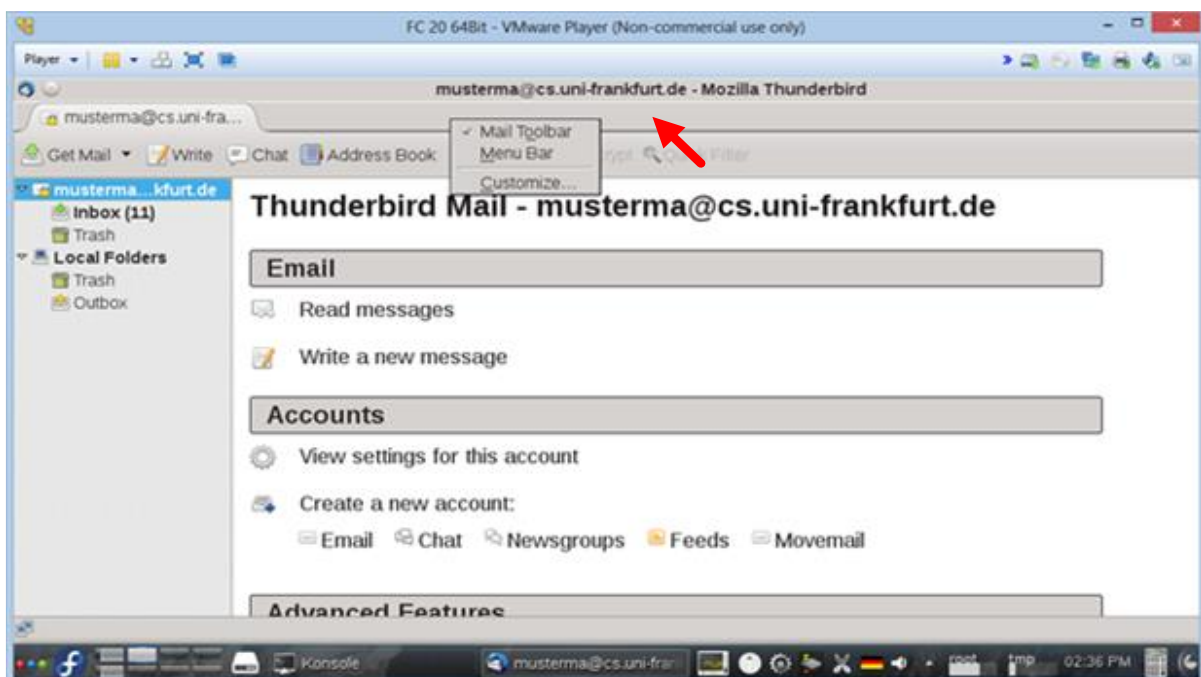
FC 20 64Bit - VMware Player (Non-commercial use only)

Player

musterma@cs.uni-frankfurt.de - Mozilla Thunderbird

musterma@cs.uni-fra...

✓ Mail Toolbar
Menu Bar
Customize...

Get Mail Write Chat Address Book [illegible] Quick Filter

musterma...kfurt.de
Inbox (11)
Trash
Local Folders
Trash
Outbox

Thunderbird Mail - musterma@cs.uni-frankfurt.de

Email

Read messages

Write a new message

Accounts

View settings for this account

Create a new account:

Email Chat Newsgroups Feeds Movemail

Advanced Features

Konsole musterma@cs.uni-fran 02:36 PM